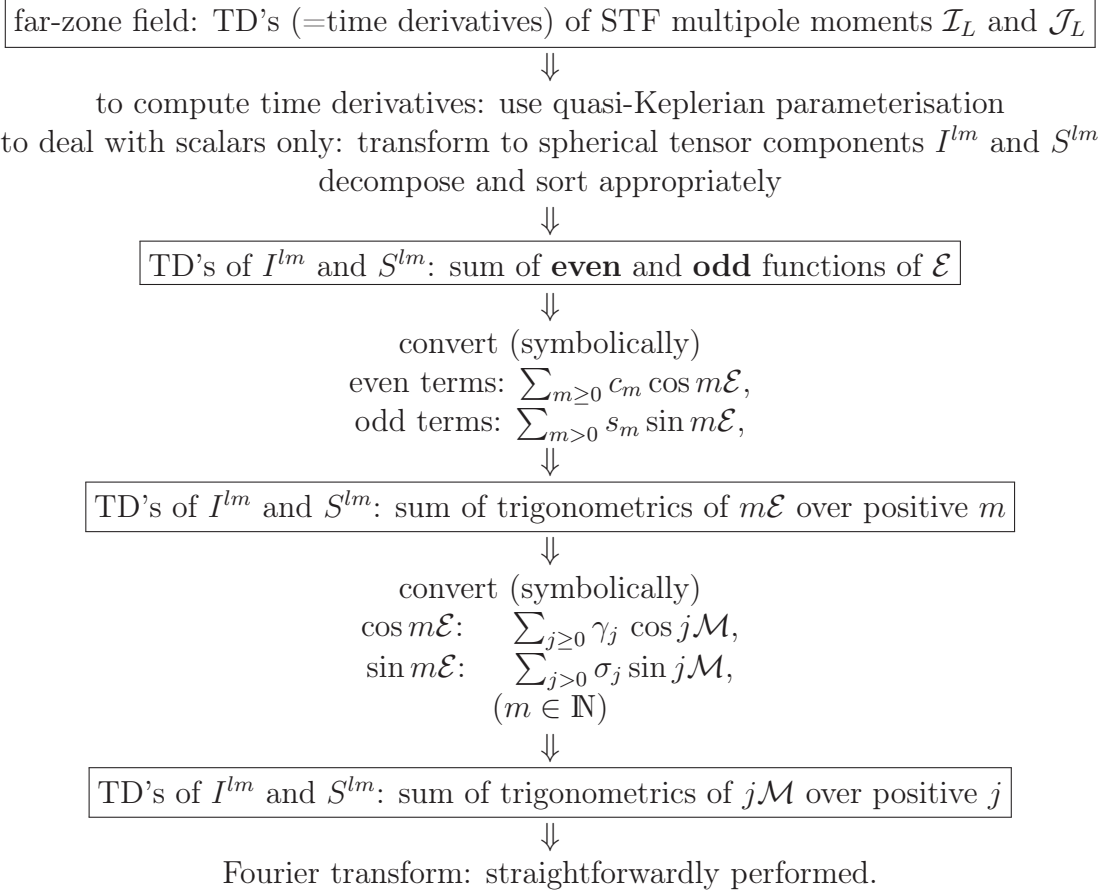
far-zone field: TD's (=time derivatives) of STF multipole moments $\mathcal{I}_L$ and $\mathcal{J}_L$

$\Downarrow$

to compute time derivatives: use quasi-Keplerian parameterisation
to deal with scalars only: transform to spherical tensor components $I^{lm}$ and $S^{lm}$
decompose and sort appropriately

$\Downarrow$

TD's of $I^{lm}$ and $S^{lm}$: sum of **even** and **odd** functions of $\mathcal{E}$

$\Downarrow$

convert (symbolically)
even terms: $\sum_{m\geq 0} c_m \cos m\mathcal{E}$,
odd terms: $\sum_{m>0} s_m \sin m\mathcal{E}$,

$\Downarrow$

TD's of $I^{lm}$ and $S^{lm}$: sum of trigonometrics of $m\mathcal{E}$ over positive $m$

$\Downarrow$

convert (symbolically)
$\cos m\mathcal{E}$: $\sum_{j\geq 0} \gamma_j \cos j\mathcal{M}$,
$\sin m\mathcal{E}$: $\sum_{j>0} \sigma_j \sin j\mathcal{M}$,
$(m \in \mathbb{N})$

$\Downarrow$

TD's of $I^{lm}$ and $S^{lm}$: sum of trigonometrics of $j\mathcal{M}$ over positive $j$

$\Downarrow$

Fourier transform: straightforwardly performed.